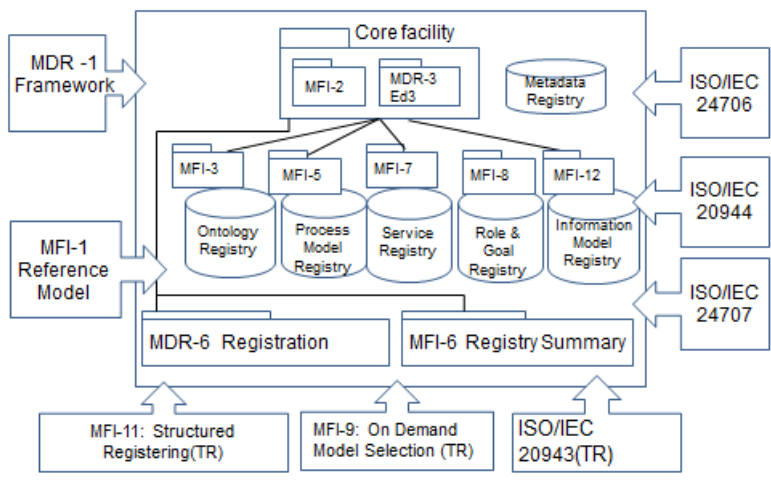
MDR -1 Framework

Core facility

MFI-2

MDR-3 Ed3

Metadata Registry

ISO/IEC 24706

MFI-3

MFI-5

MFI-7

MFI-8

MFI-12

Ontology Registry

Process Model Registry

Service Registry

Role & Goal Registry

Information Model Registry

ISO/IEC 20944

MFI-1 Reference Model

ISO/IEC 24707

MDR-6 Registration

MFI-6 Registry Summary

MFI-11: Structured Registering(TR)

MFI-9: On Demand Model Selection (TR)

ISO/IEC 20943(TR)